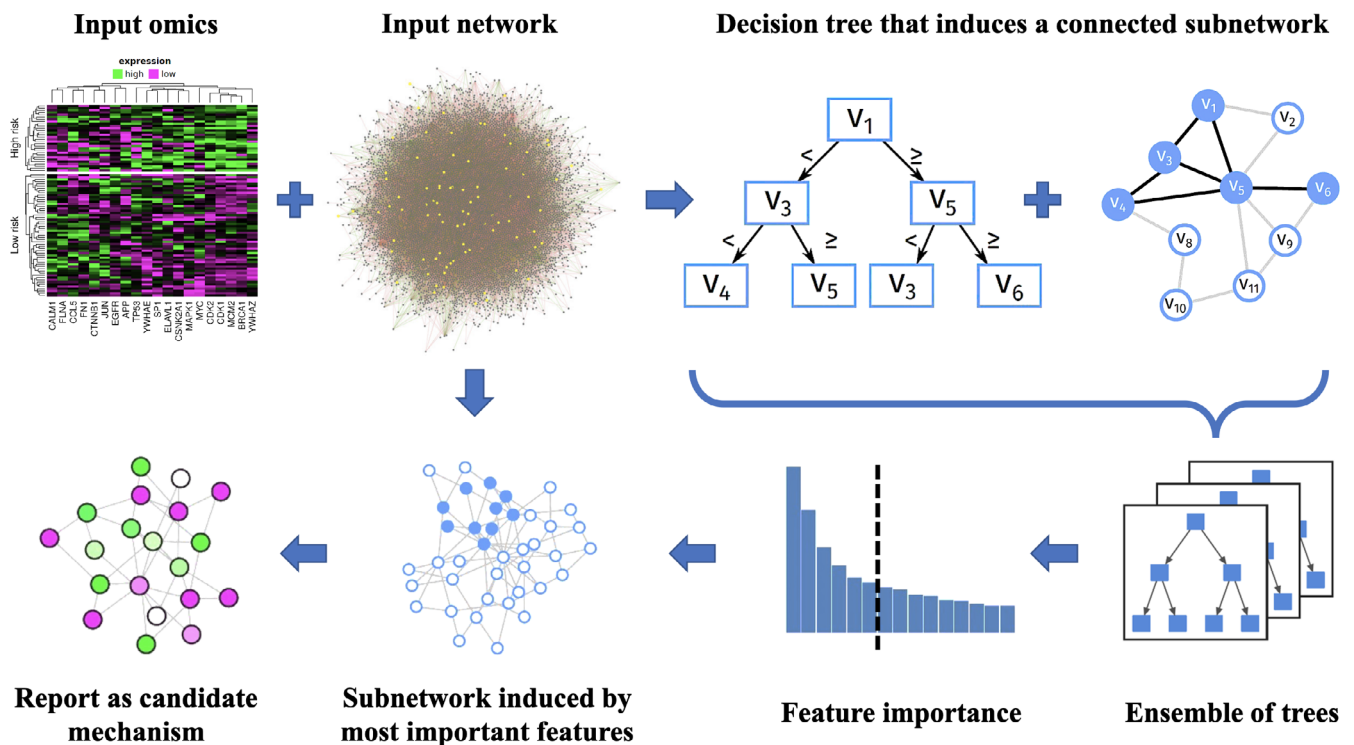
Input omics

expression
high low

High risk
Low risk

CALM1
FLNA
CCL5
FN1
CTNNB1
JUN
EGFR
APP
TP53
YWHAE
SP1
ELAVL1
CSNK2A1
MAPK1
MYC
CDK2
CDK1
MCM2
BRCA1
YWHAZ

Input network

Decision tree that induces a connected subnetwork

$v_1$
<
≥
$v_3$
$v_5$
<
≥
<
≥
$v_4$
$v_5$
$v_3$
$v_6$

$v_1$
$v_2$
$v_3$
$v_5$
$v_6$
$v_4$
$v_8$
$v_9$
$v_{11}$
$v_{10}$

Report as candidate mechanism

Subnetwork induced by most important features

Feature importance

Ensemble of trees